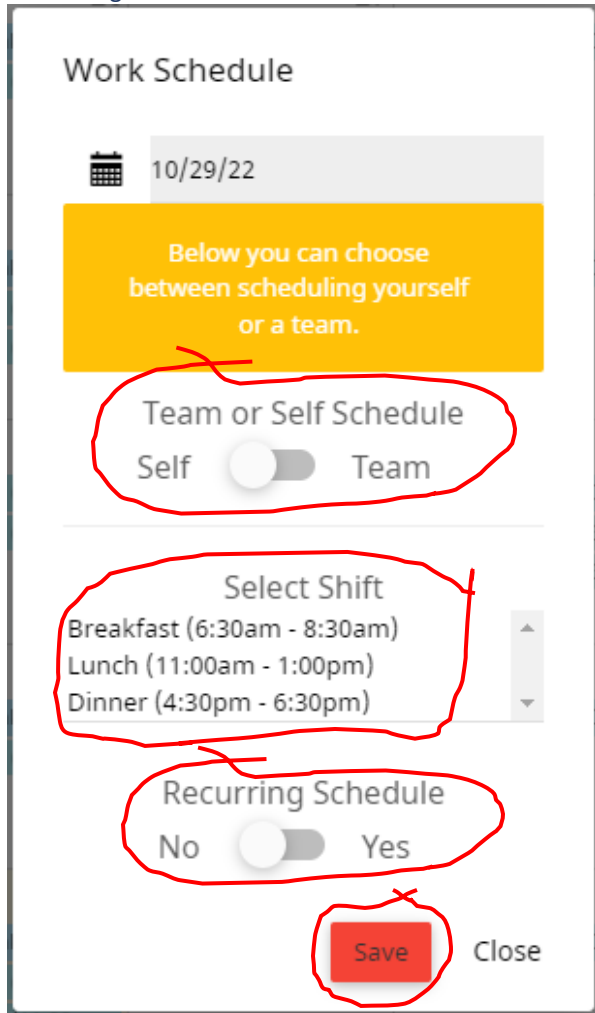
Work Schedule

10/29/22

Below you can choose between scheduling yourself or a team.

Team or Self Schedule

Self Team

Select Shift

Breakfast (6:30am - 8:30am)

Lunch (11:00am - 1:00pm)

Dinner (4:30pm - 6:30pm)

Recurring Schedule

No Yes

Save Close